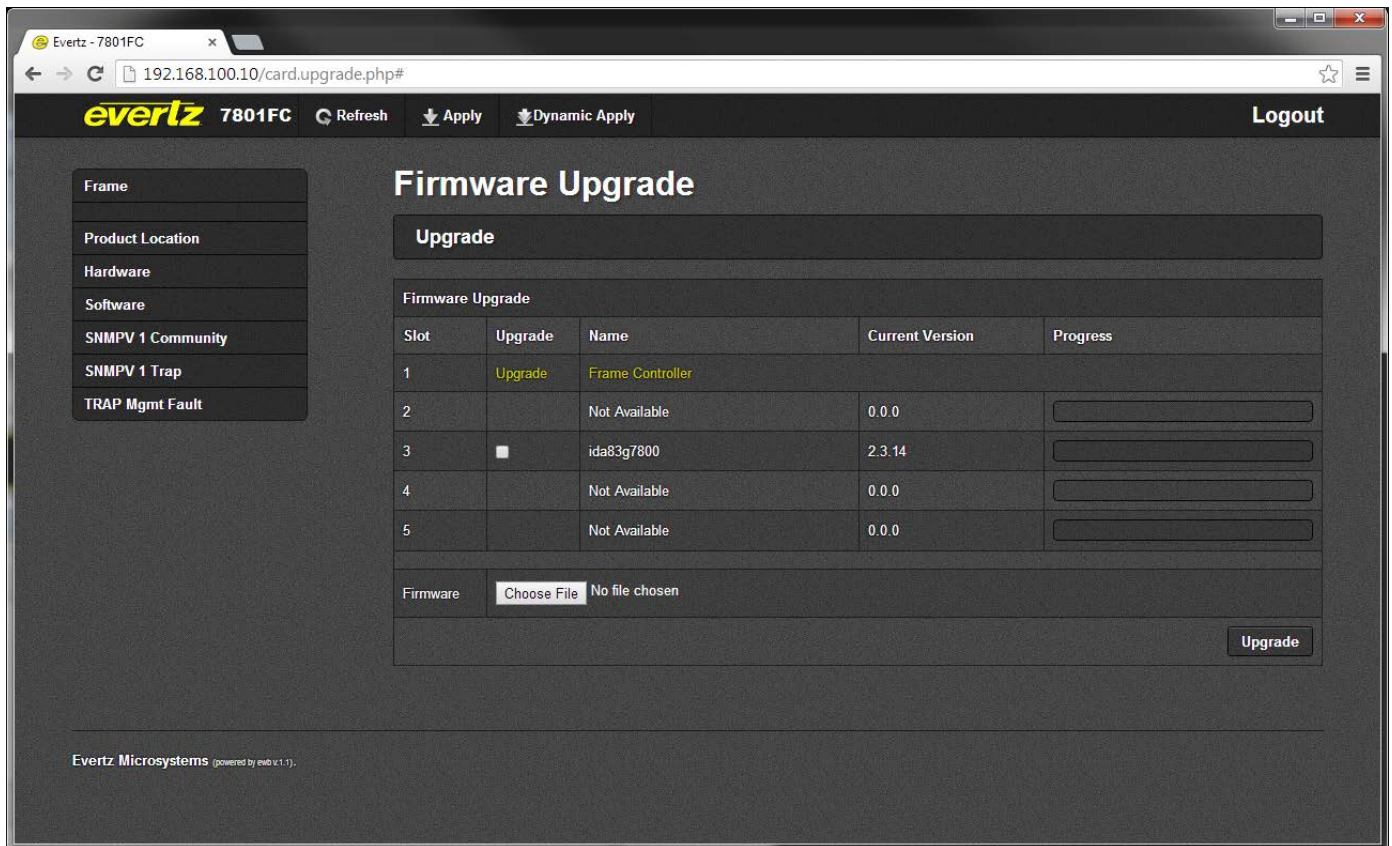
Evertz - 7801FC ×

192.168.100.10/card.upgrade.php#

evertz 7801FC Refresh Apply Dynamic Apply Logout

Frame

Product Location
Hardware
Software
SNMPV 1 Community
SNMPV 1 Trap
TRAP Mgmt Fault

Firmware Upgrade

Upgrade

Firmware Upgrade

| Slot | Upgrade | Name | Current Version | Progress |
|---|---|---|---|---|
| 1 | Upgrade | Frame Controller | | |
| 2 | | Not Available | 0.0.0 | |
| 3 | | ida83g7800 | 2.3.14 | |
| 4 | | Not Available | 0.0.0 | |
| 5 | | Not Available | 0.0.0 | |

Firmware Choose File No file chosen

Upgrade

Evertz Microsystems (powered by ewb v.1.1).